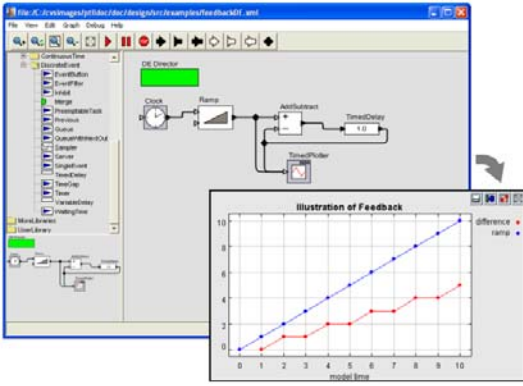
file:/C:/cvsimages/ptII/doc/design/src/examples/feedbackDE.xml

File View Edit Graph Debug Help

ContinuousTime
DiscreteEvent
EventButton
EventFilter
Inhibit
Merge
PreemptableTask
Previous
Queue
QueueWithNextOut
Sampler
Server
SingleEvent
TimedDelay
TimeGap
Timer
VariableDelay
WaitingTime
MoreLibraries
UserLibrary

DE Director

Clock

Ramp

AddSubtract

TimedDelay

1.0

TimedPlotter

Illustration of Feedback

difference

ramp

0
1
2
3
4
5
6
7
8
9
10

0
2
4
6
8
10

model time